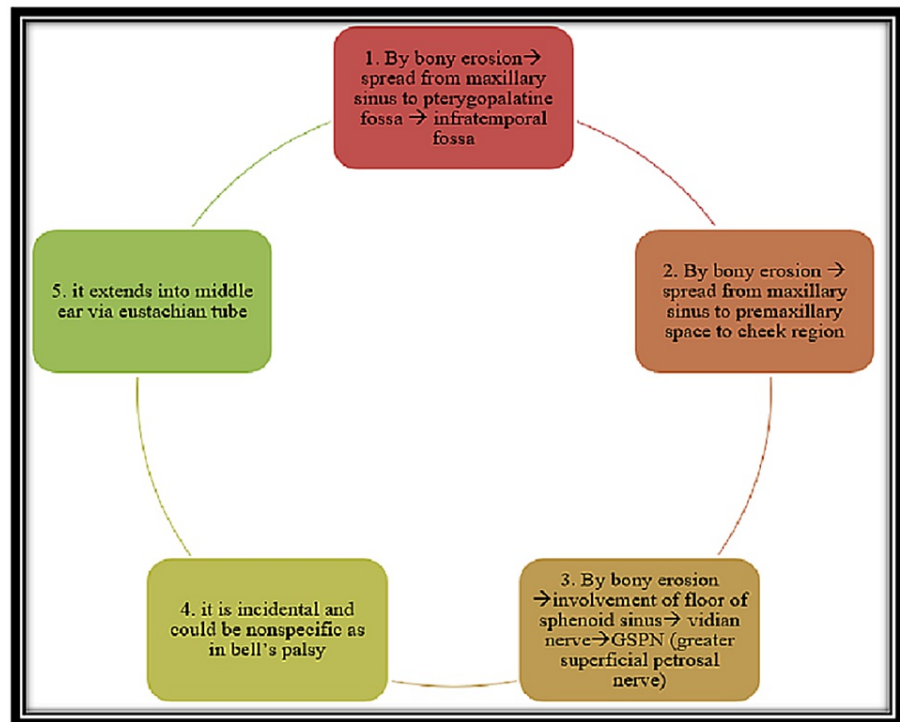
1. By bony erosion→ spread from maxillary sinus to pterygopalatine fossa → infratemporal fossa

2. By bony erosion → spread from maxillary sinus to premaxillary space to cheek region

3. By bony erosion →involvement of floor of sphenoid sinus→ vidian nerve→GSPN (greater superficial petrosal nerve)

4. it is incidental and could be nonspecific as in bell's palsy

5. it extends into middle ear via eustachian tube